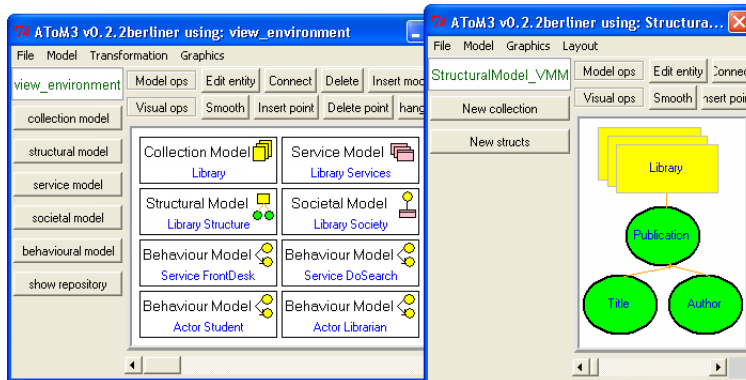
AToM3 v0.2.2berliner using: view_environment

File Model Transformation Graphics

view_environment

Model ops Edit entity Connect Delete Insert mod

Visual ops Smooth Insert point Delete point hang

collection model

structural model

service model

societal model

behavioural model

show repository

Collection Model
Library

Service Model
Library Services

Structural Model
Library Structure

Societal Model
Library Society

Behaviour Model
Service FrontDesk

Behaviour Model
Service DoSearch

Behaviour Model
Actor Student

Behaviour Model
Actor Librarian

AToM3 v0.2.2berliner using: Structura

File Model Graphics Layout

StructuralModel_VMM

Model ops Edit entity Connec

Visual ops Smooth nsert poi

New collection

New structs

Library

Publication

Title

Author